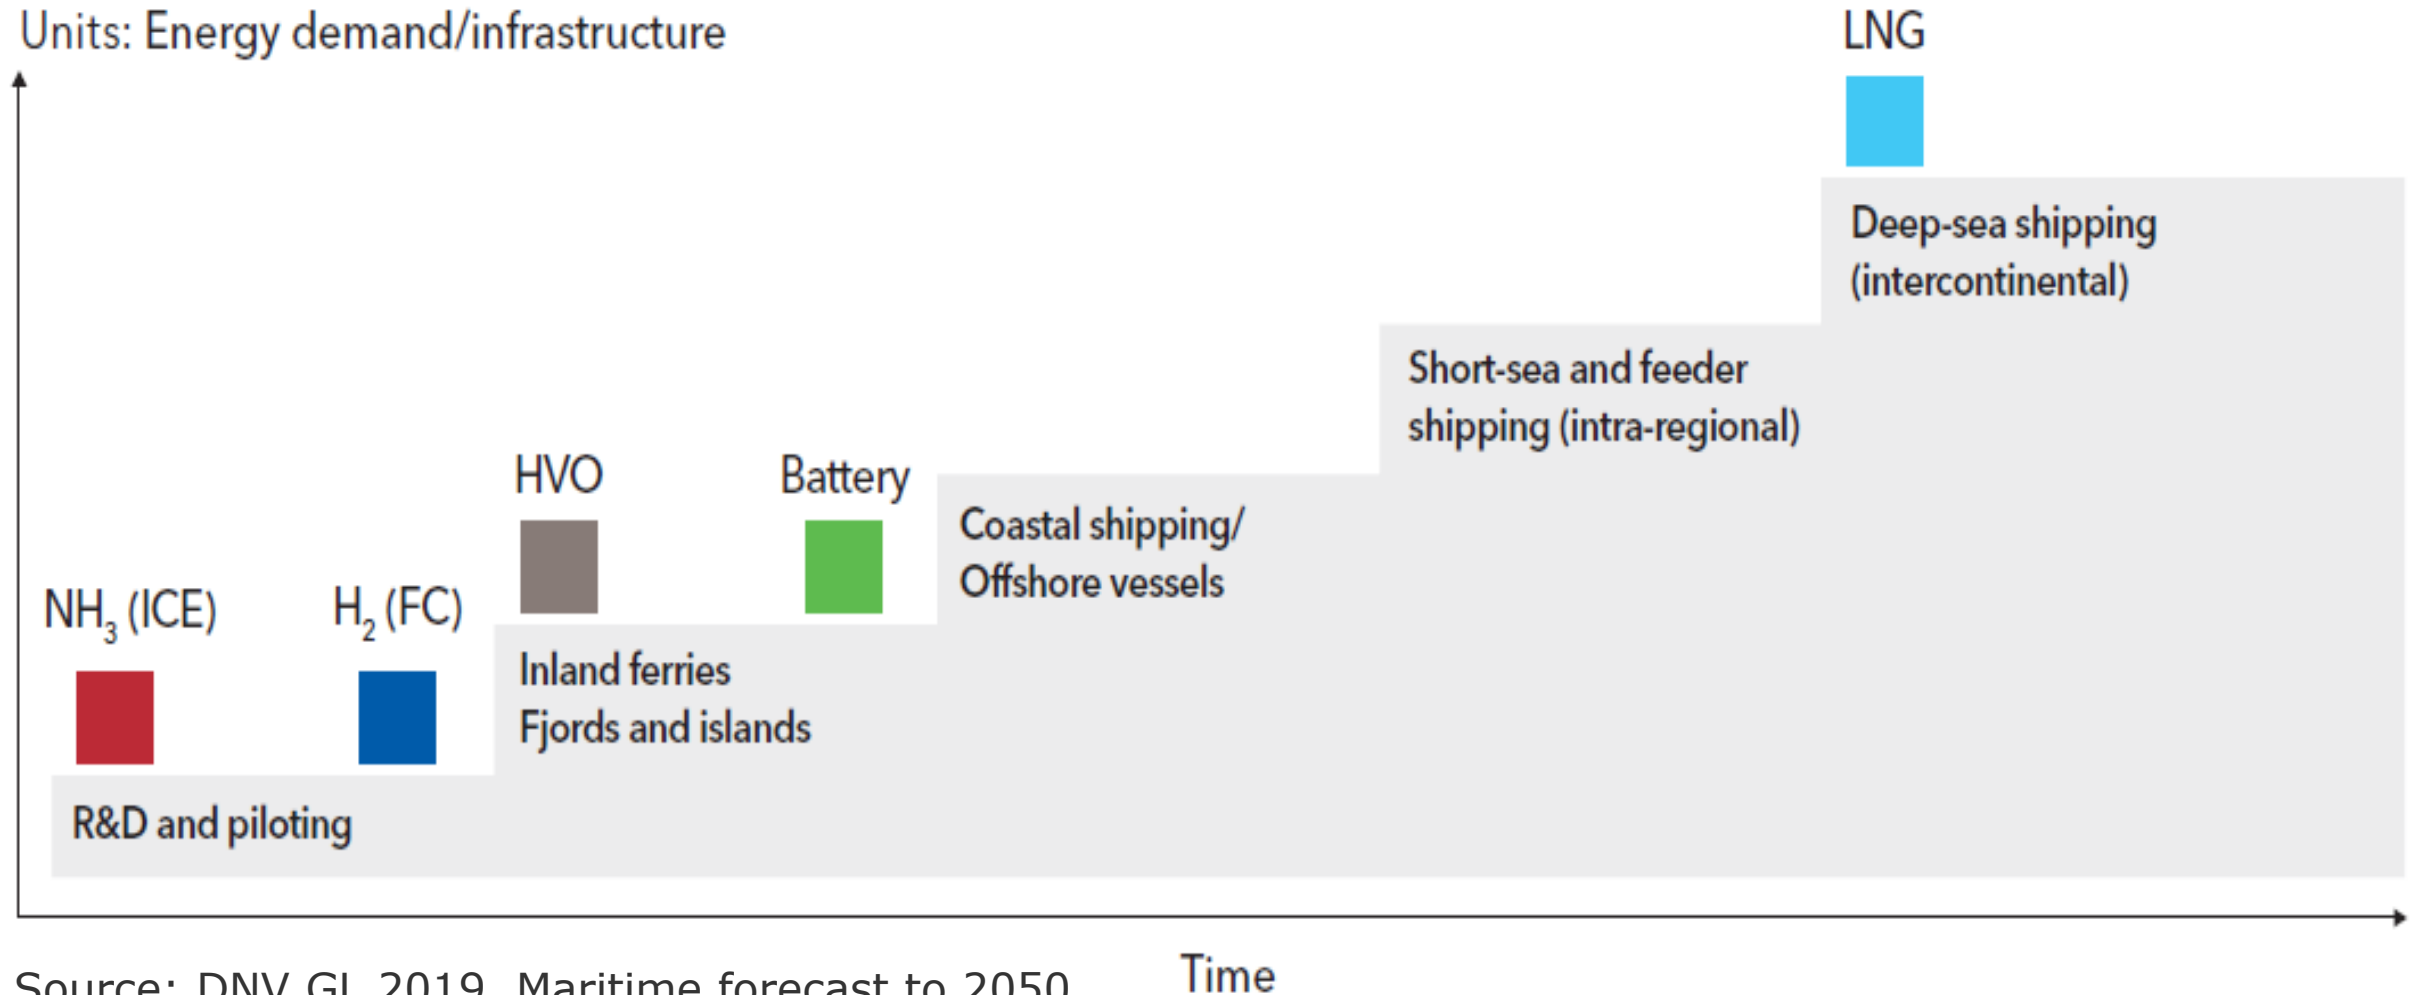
Units: Energy demand/infrastructure

LNG

Deep-sea shipping (intercontinental)

Short-sea and feeder shipping (intra-regional)

HVO

Battery

Coastal shipping/ Offshore vessels

$NH_3$ (ICE)

$H_2$ (FC)

Inland ferries
Fjords and islands

R&D and piloting

Time

Source: DNV GL 2019, Maritime forecast to 2050